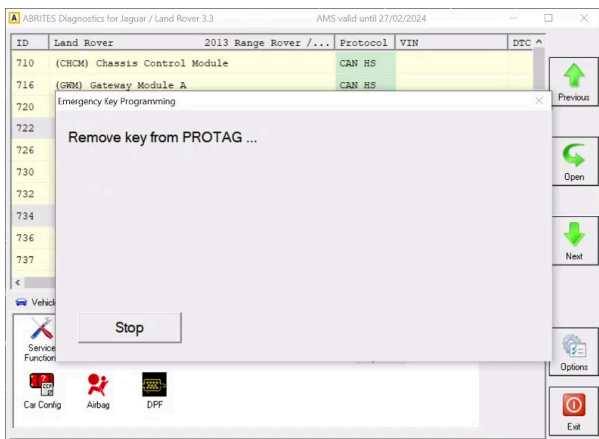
ABRITES Diagnostics for Jaguar / Land Rover 3.3 AMS valid until 27/02/2024

| ID | Land Rover 2013 Range Rover /... | Protocol | VIN | DTC |
|---|---|---|---|---|
| 710 | (CHCM) Chassis Control Module | CAN HS | | |
| 716 | (GWM) Gateway Module A | CAN HS | | |
| 720 | | | | |
| 722 | | | | |
| 726 | | | | |
| 730 | | | | |
| 732 | | | | |
| 734 | | | | |
| 736 | | | | |
| 737 | | | | |

Emergency Key Programming

Remove key from PROTAG ...

Stop

Vehicl

Service Function

Car Config

Airbag

DPF

Previous

Open

Next

Options

Exit